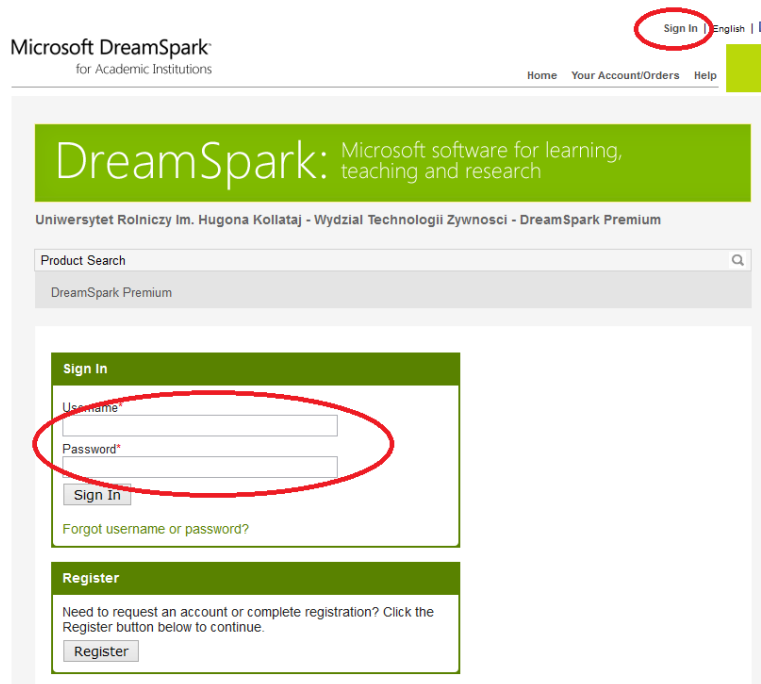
Microsoft DreamSpark
for Academic Institutions

Sign In | English |

Home Your Account/Orders Help

DreamSpark: Microsoft software for learning, teaching and research

Uniwersytet Rolniczy Im. Hugona Kollataj - Wydzial Technologii Zywnosci - DreamSpark Premium

Product Search

DreamSpark Premium

Sign In

Username*

Password*

Sign In

Forgot username or password?

Register

Need to request an account or complete registration? Click the Register button below to continue.

Register